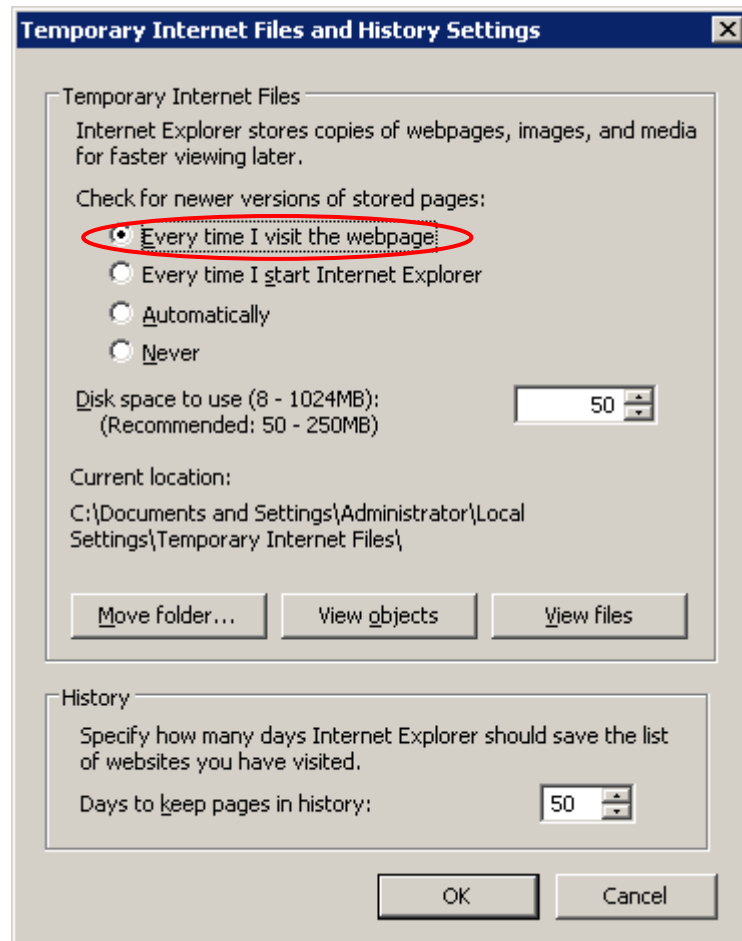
Temporary Internet Files and History Settings

Temporary Internet Files

Internet Explorer stores copies of webpages, images, and media for faster viewing later.

Check for newer versions of stored pages:

Every time I visit the webpage

Every time I start Internet Explorer

Automatically

Never

Disk space to use (8 - 1024MB):
(Recommended: 50 - 250MB)

50

Current location:

C:\Documents and Settings\Administrator\Local Settings\Temporary Internet Files\

Move folder...

View objects

View files

History

Specify how many days Internet Explorer should save the list of websites you have visited.

Days to keep pages in history:

50

OK

Cancel